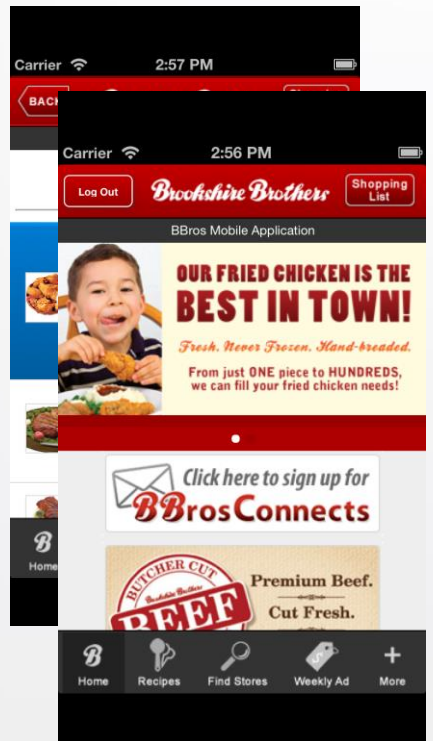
Carrier 2:57 PM

BACK

B
Home

Carrier 2:56 PM

Log Out

Brookshire Brothers

Shopping List

BBros Mobile Application

OUR FRIED CHICKEN IS THE BEST IN TOWN!

Fresh. Never Frozen. Hand-breaded.

From just ONE piece to HUNDREDS, we can fill your fried chicken needs!

Click here to sign up for BBrosConnects

BUTCHER CUT
Brookshire Brothers
BEEF

Premium Beef.
Cut Fresh.

B
Home

Recipes

Find Stores

Weekly Ad

More